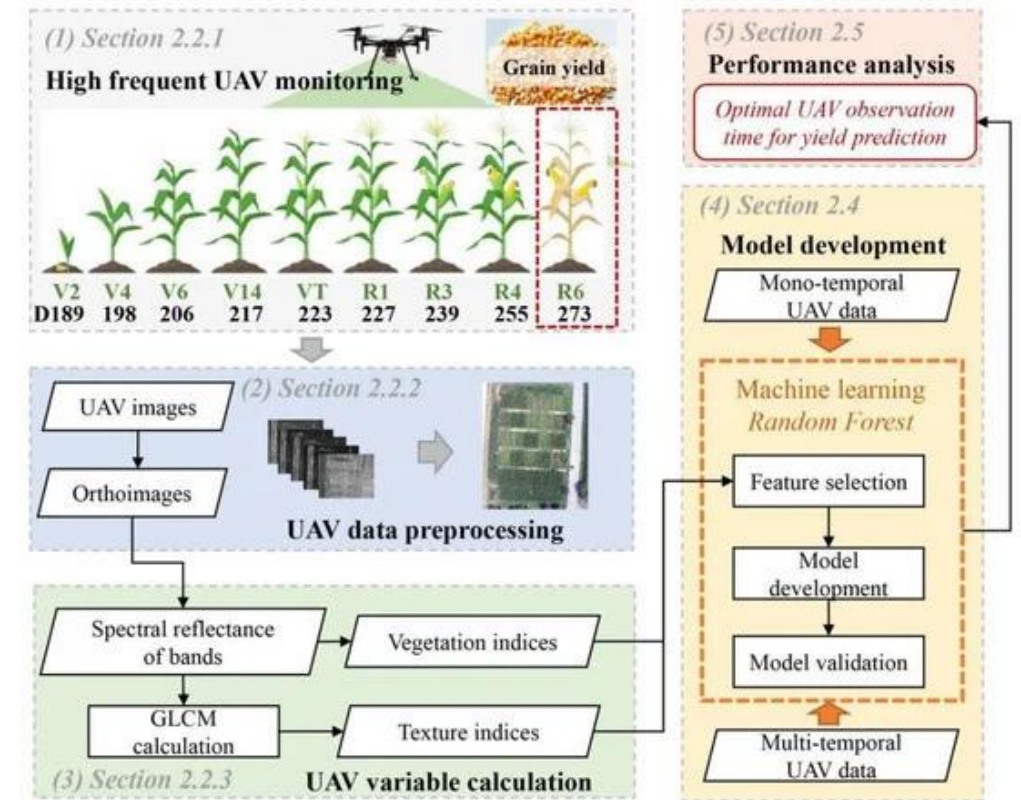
(1) Section 2.2.1
High frequent UAV monitoring
Grain yield

| V2 | V4 | V6 | V14 | VT | R1 | R3 | R4 | R6 |
|---|---|---|---|---|---|---|---|---|
| D189 | 198 | 206 | 217 | 223 | 227 | 239 | 255 | 273 |

(2) Section 2.2.2
UAV images
Orthoimages
UAV data preprocessing

(3) Section 2.2.3
Spectral reflectance of bands
Vegetation indices
GLCM calculation
Texture indices
UAV variable calculation

(5) Section 2.5
Performance analysis
Optimal UAV observation time for yield prediction

(4) Section 2.4
Model development
Mono-temporal UAV data
Machine learning
Random Forest
Feature selection
Model development
Model validation
Multi-temporal UAV data